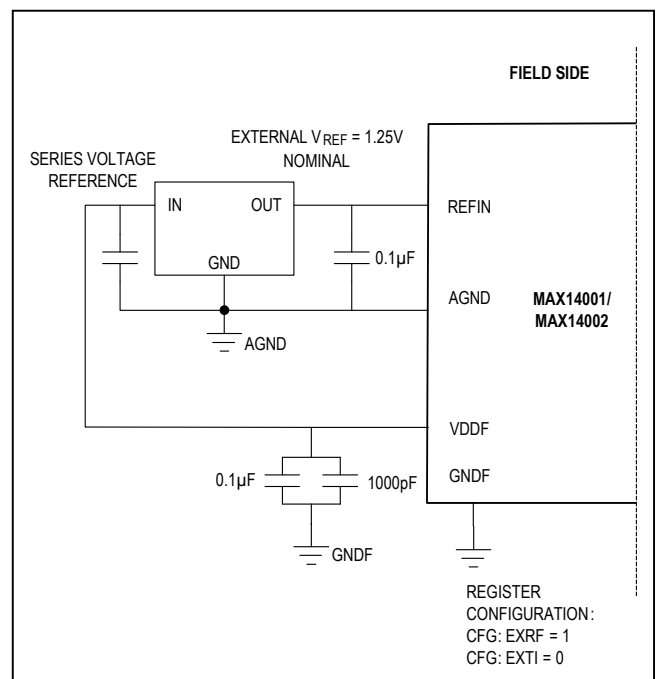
FIELD SIDE

EXTERNAL $V_{REF}$ = 1.25V NOMINAL

SERIES VOLTAGE REFERENCE

IN

OUT

GND

0.1µF

REFIN

AGND

MAX14001/ MAX14002

AGND

VDDF

GNDF

0.1µF

1000pF

GNDF

REGISTER CONFIGURATION:
CFG: EXRF = 1
CFG: EXTI = 0